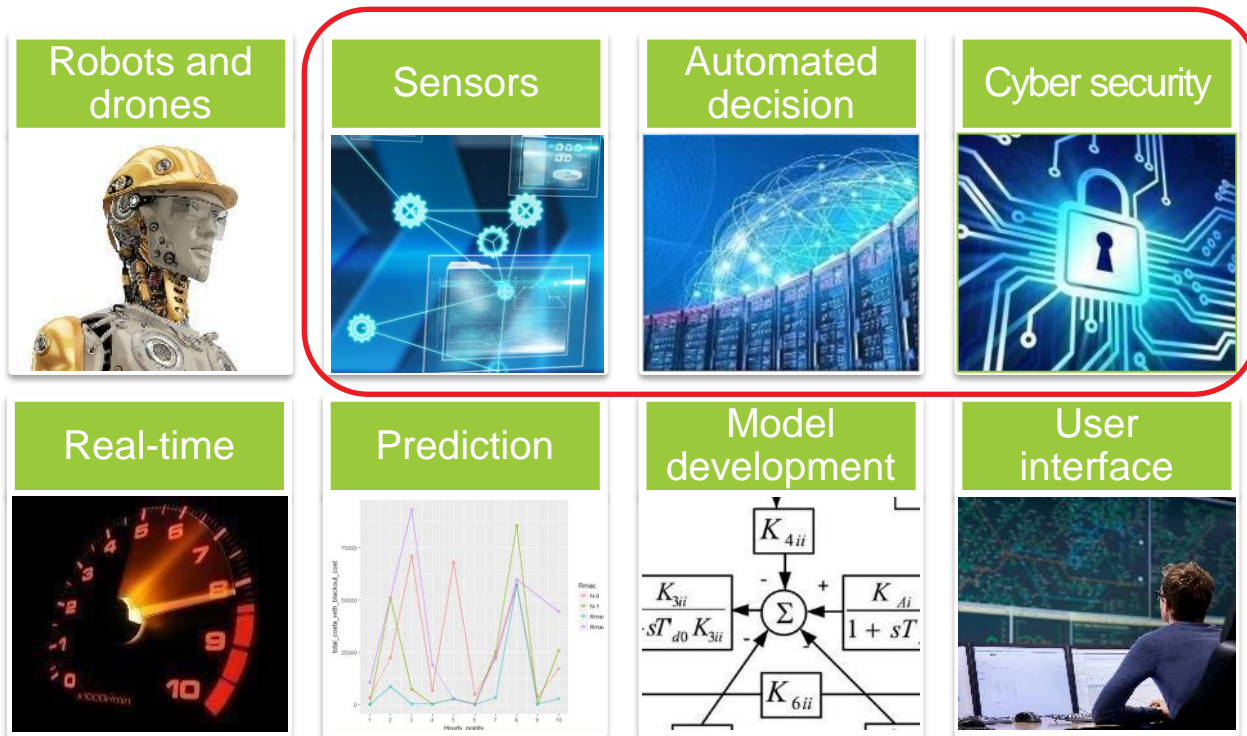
Robots and drones

Sensors

Automated decision

Cyber security

Real-time

0 1 2 3 4 5 6 7 8 9 10
x1000r/min

Prediction

75000
50000
25000
0
total_costs_with_blackout_cost
1 2 3 4 5 6 7 8 9 10
Hourly_points
Rmac
N-0
N-1
Rmac
Rmac

Model development

$K_{4ii}$
$\frac{K_{3ii}}{sT_{d0}K_{3ii}}$
$\Sigma$
$\frac{K_{Ai}}{1+sT}$
$K_{6ii}$
-
+
-

User interface